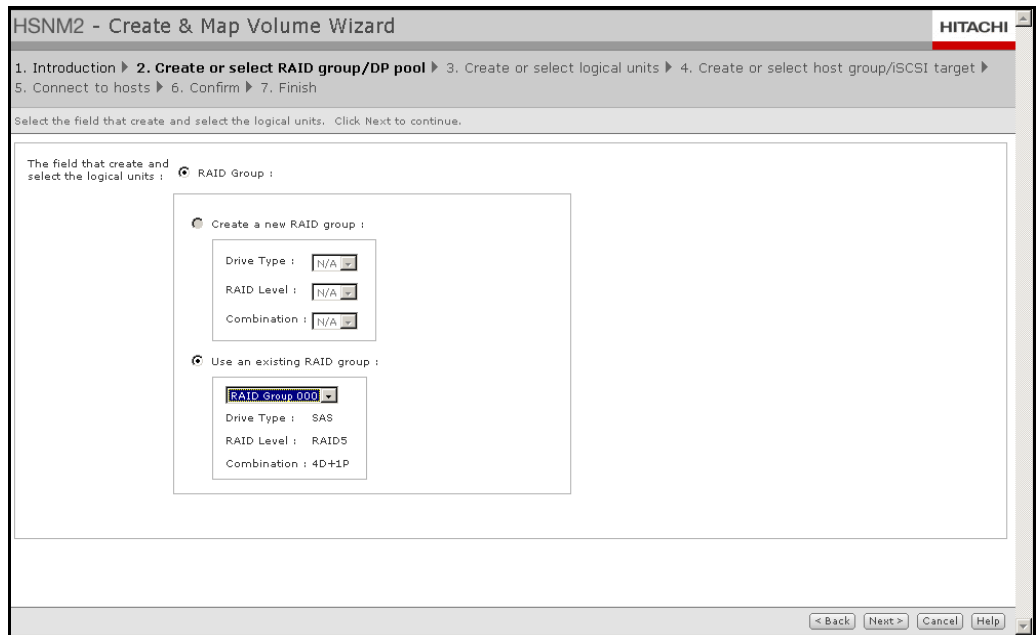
HSNM2 - Create & Map Volume Wizard

HITACHI

1. Introduction ▶ 2. Create or select RAID group/DP pool ▶ 3. Create or select logical units ▶ 4. Create or select host group/iSCSI target ▶ 5. Connect to hosts ▶ 6. Confirm ▶ 7. Finish

Select the field that create and select the logical units. Click Next to continue.

The field that create and select the logical units : RAID Group :

Create a new RAID group :

Drive Type : N/A

RAID Level : N/A

Combination : N/A

Use an existing RAID group :

RAID Group 000

Drive Type : SAS

RAID Level : RAID5

Combination : 4D+1P

< Back | Next > | Cancel | Help